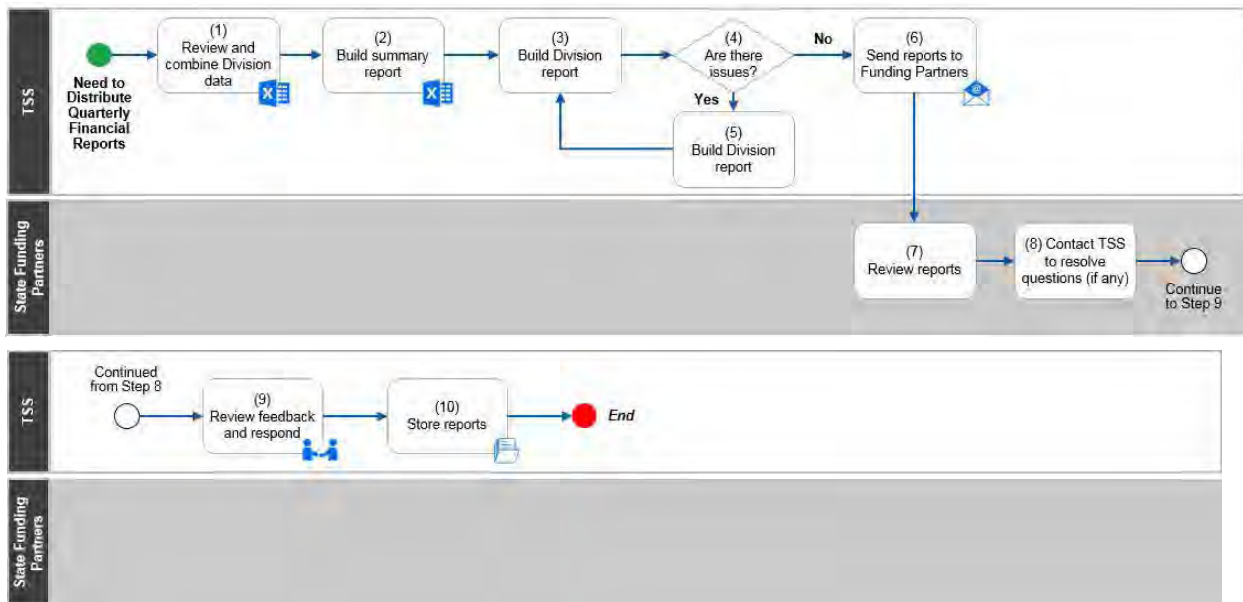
TSS

Need to Distribute Quarterly Financial Reports

(1) Review and combine Division data

(2) Build summary report

(3) Build Division report

(4) Are there issues?

No

Yes

(5) Build Division report

(6) Send reports to Funding Partners

State Funding Partners

(7) Review reports

(8) Contact TSS to resolve questions (if any)

Continue to Step 9

TSS

Continued from Step 8

(9) Review feedback and respond

(10) Store reports

End

State Funding Partners